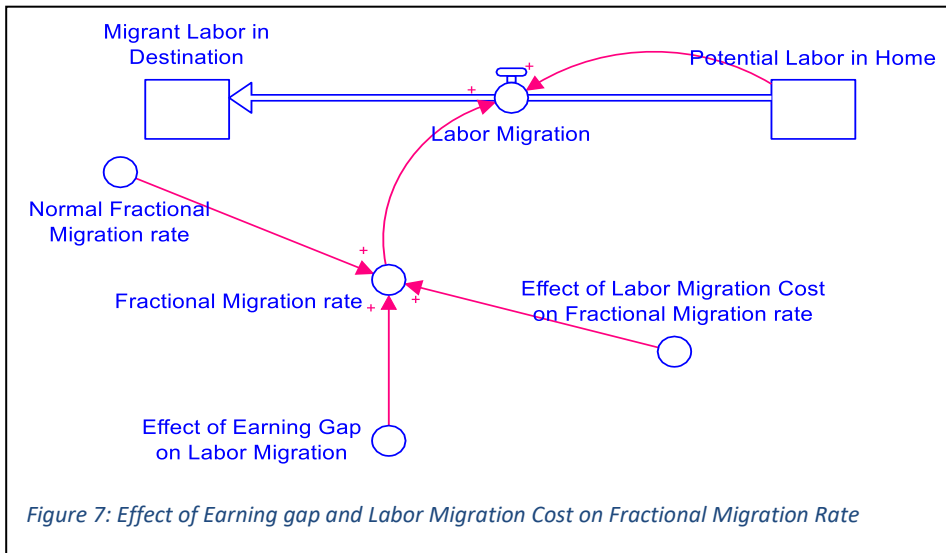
Migrant Labor in Destination

Potential Labor in Home

+

+

Labor Migration

Normal Fractional Migration rate

+

Fractional Migration rate

+

+

Effect of Labor Migration Cost on Fractional Migration rate

Effect of Earning Gap on Labor Migration

*Figure 7: Effect of Earning gap and Labor Migration Cost on Fractional Migration Rate*